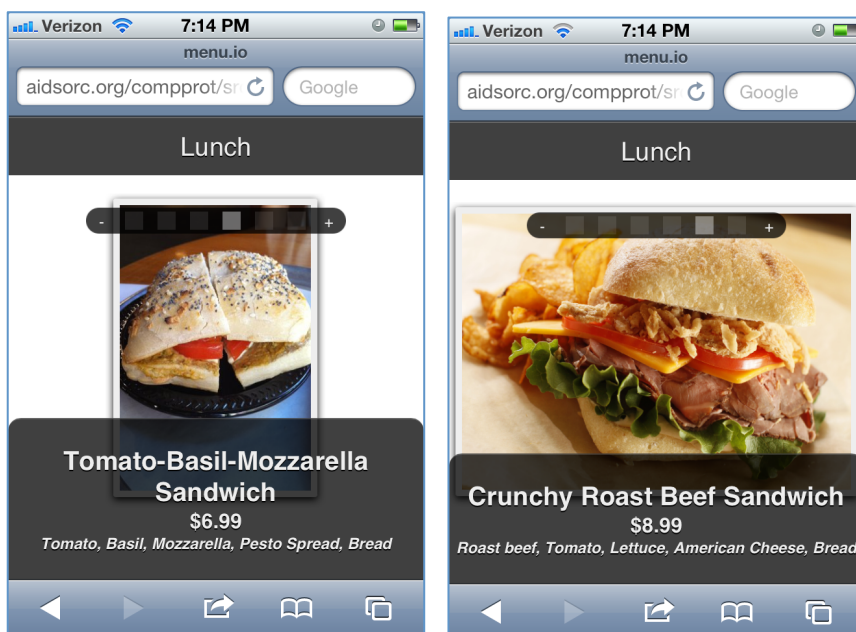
Verizon 7:14 PM
menu.io
aidsorc.org/compprot/sr
Google

Lunch

- +

Tomato-Basil-Mozzarella Sandwich
$6.99
Tomato, Basil, Mozzarella, Pesto Spread, Bread

Verizon 7:14 PM
menu.io
aidsorc.org/compprot/sr
Google

Lunch

- +

Crunchy Roast Beef Sandwich
$8.99
Roast beef, Tomato, Lettuce, American Cheese, Bread